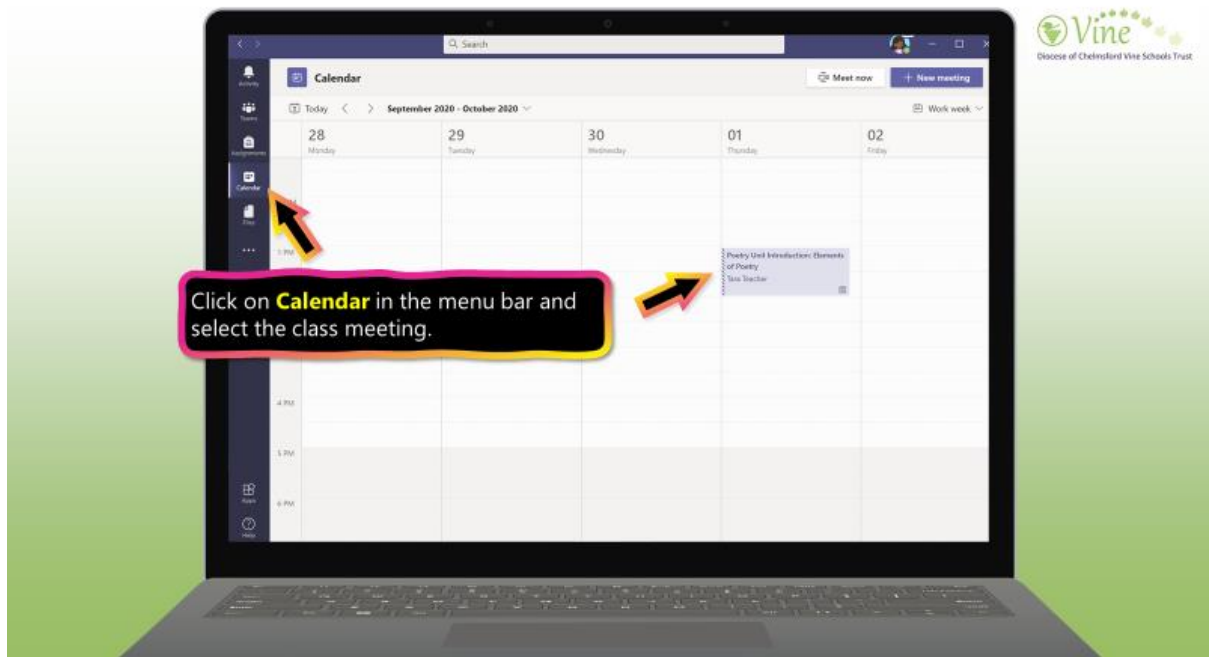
Vine
Diocese of Chelmsford Vine Schools Trust

Search

Activity
Teams
Assignments
Calendar
Files
...
Apps
Help

Calendar
Meet now
+ New meeting
Today
September 2020 - October 2020
Work week

28
Monday
29
Tuesday
30
Wednesday
01
Thursday
02
Friday

1 PM
4 PM
5 PM
6 PM

Poetry Unit Introduction: Elements of Poetry
Tara Teacher

Click on **Calendar** in the menu bar and select the class meeting.